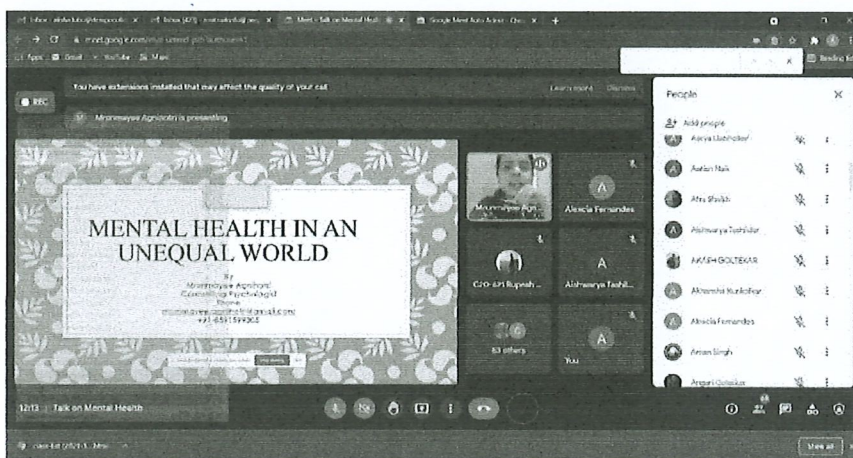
Inbox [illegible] | Inbox (421) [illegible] | Meet - Talk on Mental Health | Google Meet Auto Admit - Chr

meet.google.com/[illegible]

Apps | Gmail | YouTube | Maps

You have extensions installed that may affect the quality of your call

Learn more | Dismiss

REC

Mrunmayee Agnihotri is presenting

MENTAL HEALTH IN AN UNEQUAL WORLD

By
Mrunmayee Agnihotri
Counselling Psychologist
Phone
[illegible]
+91-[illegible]

Mrunmayee Agni...
Alexcia Fernandes
CFO-671 Rupesh ...
Aishwarya Tashil...
83 others
You

People

Add people

Aarya Ubhalkar
Aatish Naik
Afra Shaikh
Aishwarya Tashildar
AKASH GOLTEKAR
Akanksha Kudalkar
Alexcia Fernandes
Aman Singh
Anjani Gotekar

12:13 | Talk on Mental Health

Show all